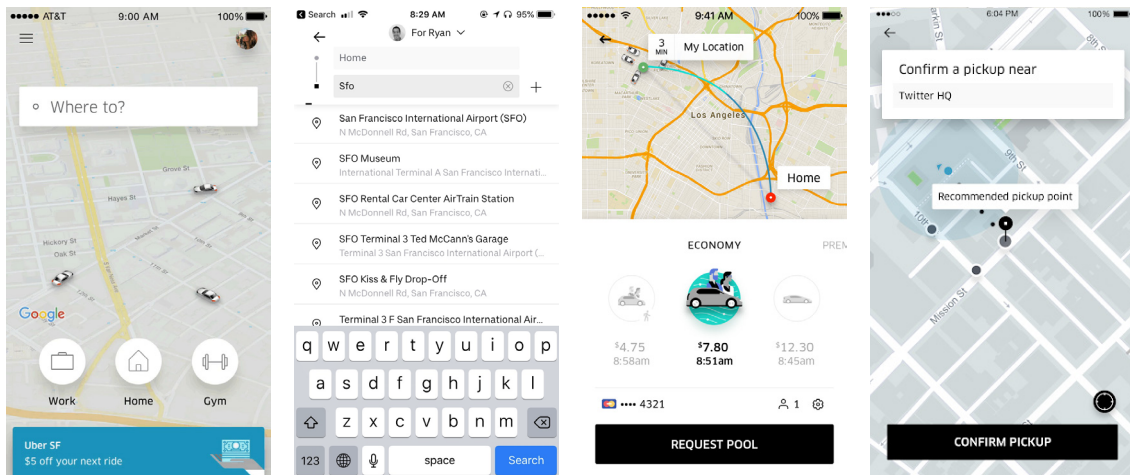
●●●●● AT&T 9:00 AM 100%

Where to?

Grove St
Hayes St
Hickory St
Oak St

Google

Work Home Gym

Uber SF
$5 off your next ride

◂ Search 8:29 AM 95%

For Ryan

Home

Sfo

San Francisco International Airport (SFO)
N McDonnell Rd, San Francisco, CA

SFO Museum
International Terminal A San Francisco Internati...

SFO Rental Car Center AirTrain Station
N McDonnell Rd, San Francisco, CA

SFO Terminal 3 Ted McCann's Garage
Terminal 3 San Francisco International Airport (...

SFO Kiss & Fly Drop-Off
N McDonnell Rd, San Francisco, CA

Terminal 3 F San Francisco International Air...

q w e r t y u i o p
a s d f g h j k l
z x c v b n m
123 space Search

●●●●● 9:41 AM 100%

3 MIN My Location

Los Angeles

Home

ECONOMY PREM

$4.75 8:58am
$7.80 8:51am
$12.30 8:45am

•••• 4321 1

REQUEST POOL

6:04 PM 100%

Confirm a pickup near
Twitter HQ

Recommended pickup point

9th St
10th St
Mission St
Larkin St

CONFIRM PICKUP